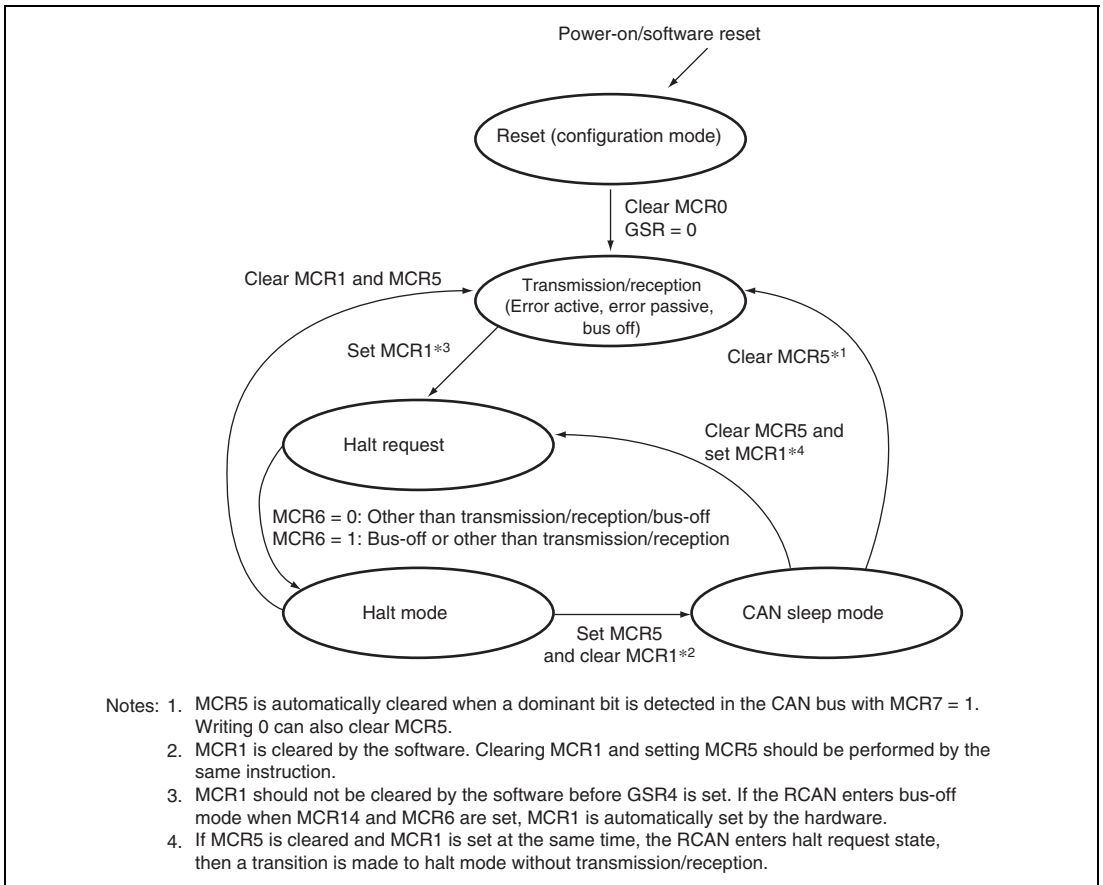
Power-on/software reset

Reset (configuration mode)

Clear MCR0
GSR = 0

Clear MCR1 and MCR5

Transmission/reception (Error active, error passive, bus off)

Set MCR1*3

Clear MCR5*1

Halt request

Clear MCR5 and set MCR1*4

MCR6 = 0: Other than transmission/reception/bus-off
MCR6 = 1: Bus-off or other than transmission/reception

Halt mode

CAN sleep mode

Set MCR5 and clear MCR1*2

Notes: 1. MCR5 is automatically cleared when a dominant bit is detected in the CAN bus with MCR7 = 1. Writing 0 can also clear MCR5.
2. MCR1 is cleared by the software. Clearing MCR1 and setting MCR5 should be performed by the same instruction.
3. MCR1 should not be cleared by the software before GSR4 is set. If the RCAN enters bus-off mode when MCR14 and MCR6 are set, MCR1 is automatically set by the hardware.
4. If MCR5 is cleared and MCR1 is set at the same time, the RCAN enters halt request state, then a transition is made to halt mode without transmission/reception.